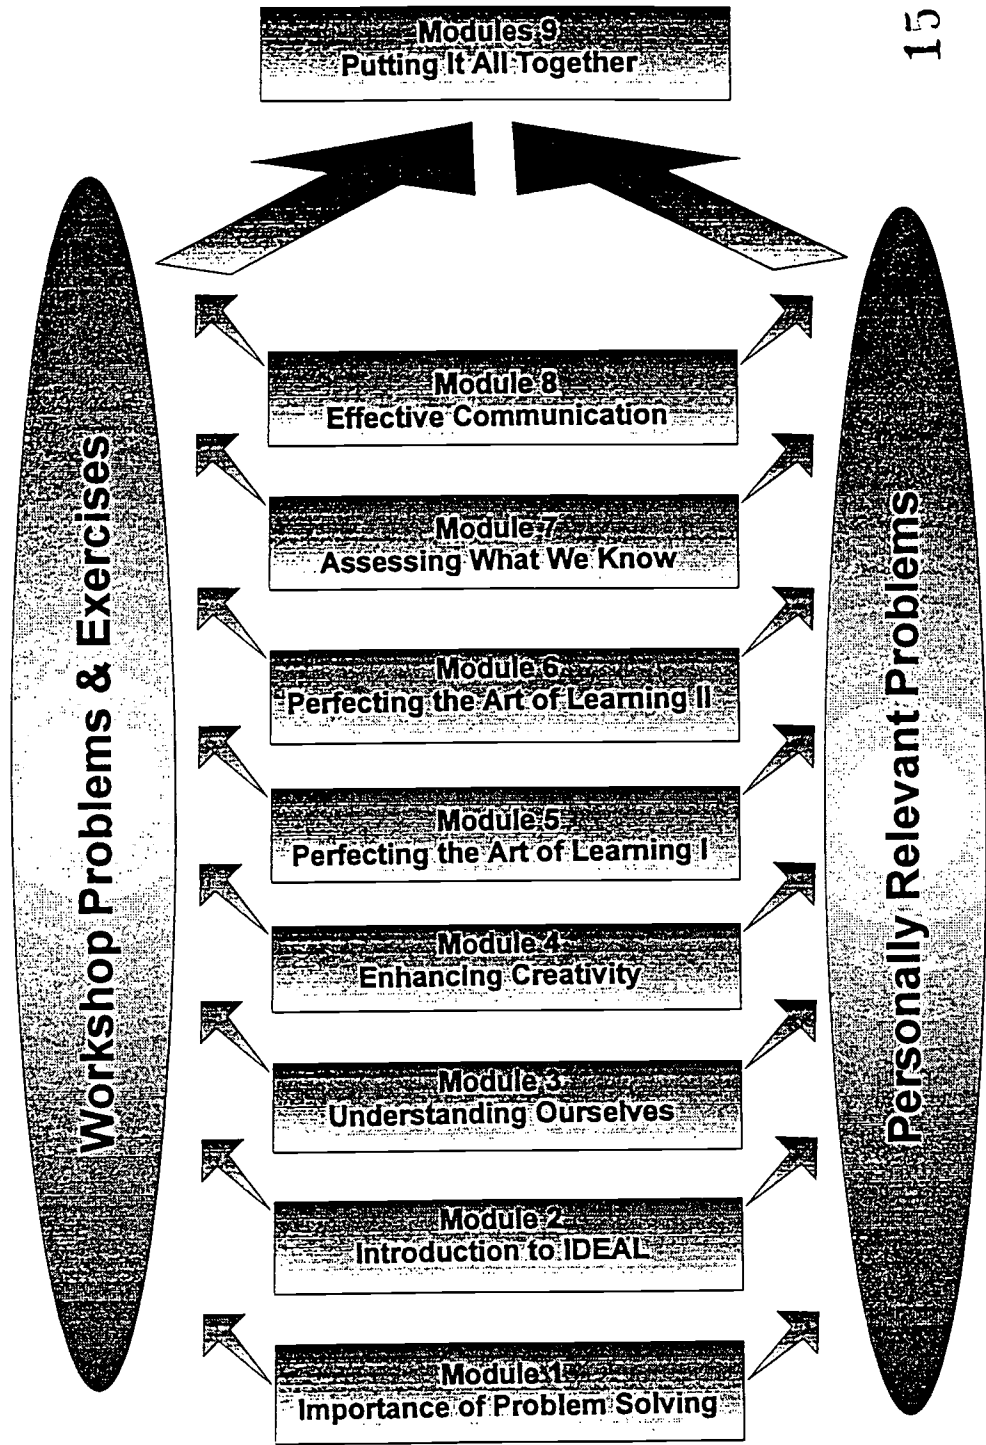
15

Modules 9
Putting It All Together

Workshop Problems & Exercises

Personally Relevant Problems

Module 8
Effective Communication

Module 7
Assessing What We Know

Module 6
Perfecting the Art of Learning II

Module 5
Perfecting the Art of Learning I

Module 4
Enhancing Creativity

Module 3
Understanding Ourselves

Module 2
Introduction to IDEAL

Module 1
Importance of Problem Solving